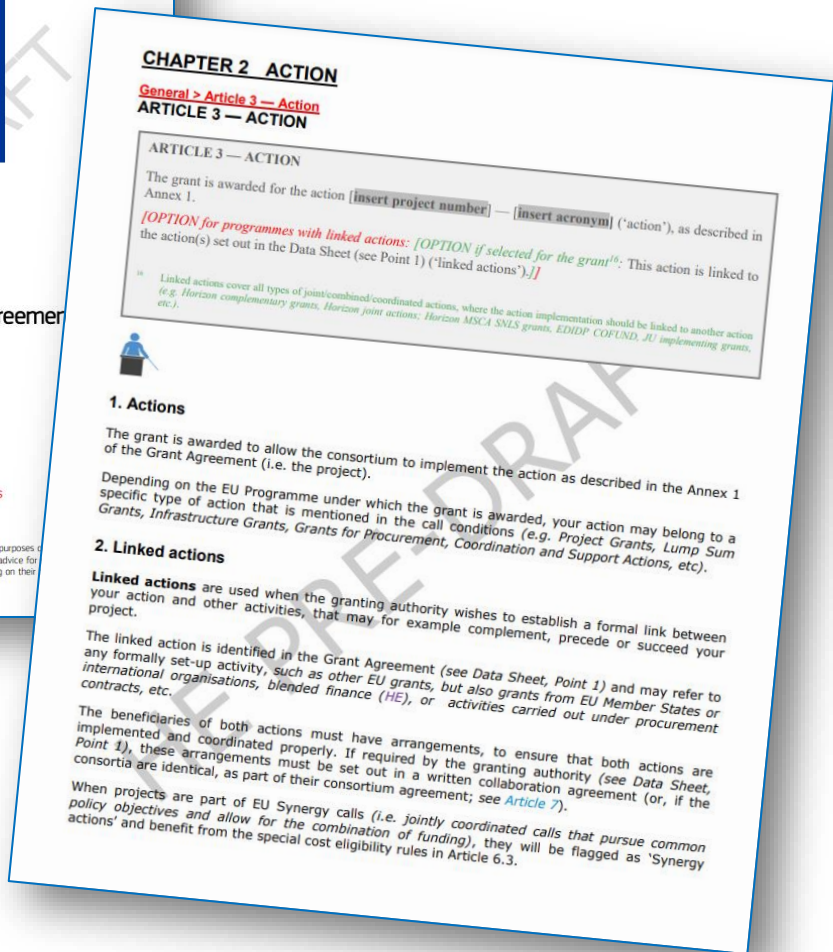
reemer

purposes
advice for
on their

CHAPTER 2 ACTION

General > Article 3 — Action
ARTICLE 3 — ACTION

ARTICLE 3 — ACTION

The grant is awarded for the action [insert project number] — [insert acronym] ('action'), as described in Annex 1.

[OPTION for programmes with linked actions: [OPTION if selected for the grant$^{16}$: This action is linked to the action(s) set out in the Data Sheet (see Point 1) ('linked actions').]]

$^{16}$ Linked actions cover all types of joint/combined/coordinated actions, where the action implementation should be linked to another action (e.g. Horizon complementary grants, Horizon joint actions; Horizon MSCA SNLS grants, EDIDP COFUND, JU implementing grants, etc.).

1. Actions

The grant is awarded to allow the consortium to implement the action as described in the Annex 1 of the Grant Agreement (i.e. the project).

Depending on the EU Programme under which the grant is awarded, your action may belong to a specific type of action that is mentioned in the call conditions (e.g. Project Grants, Lump Sum Grants, Infrastructure Grants, Grants for Procurement, Coordination and Support Actions, etc).

2. Linked actions

Linked actions are used when the granting authority wishes to establish a formal link between your action and other activities, that may for example complement, precede or succeed your project.

The linked action is identified in the Grant Agreement (see Data Sheet, Point 1) and may refer to any formally set-up activity, such as other EU grants, but also grants from EU Member States or international organisations, blended finance (HE), or activities carried out under procurement contracts, etc.

The beneficiaries of both actions must have arrangements, to ensure that both actions are implemented and coordinated properly. If required by the granting authority (see Data Sheet, Point 1), these arrangements must be set out in a written collaboration agreement (or, if the consortia are identical, as part of their consortium agreement; see Article 7).

When projects are part of EU Synergy calls (i.e. jointly coordinated calls that pursue common policy objectives and allow for the combination of funding), they will be flagged as 'Synergy actions' and benefit from the special cost eligibility rules in Article 6.3.

PRE-DRAFT